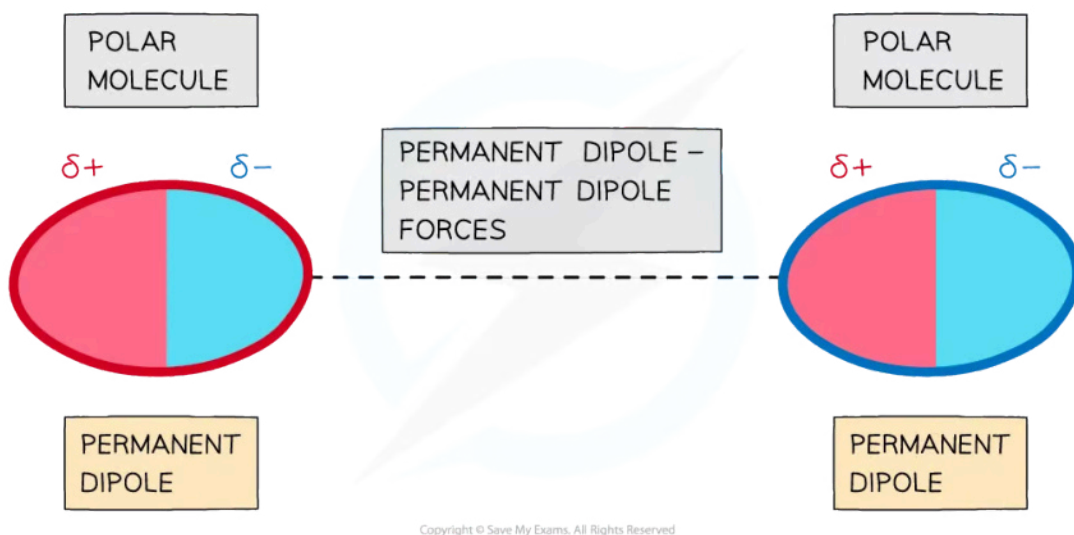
POLAR MOLECULE

$\delta+$ $\delta-$

PERMANENT DIPOLE

PERMANENT DIPOLE – PERMANENT DIPOLE FORCES

POLAR MOLECULE

$\delta+$ $\delta-$

PERMANENT DIPOLE

Copyright © Save My Exams. All Rights Reserved